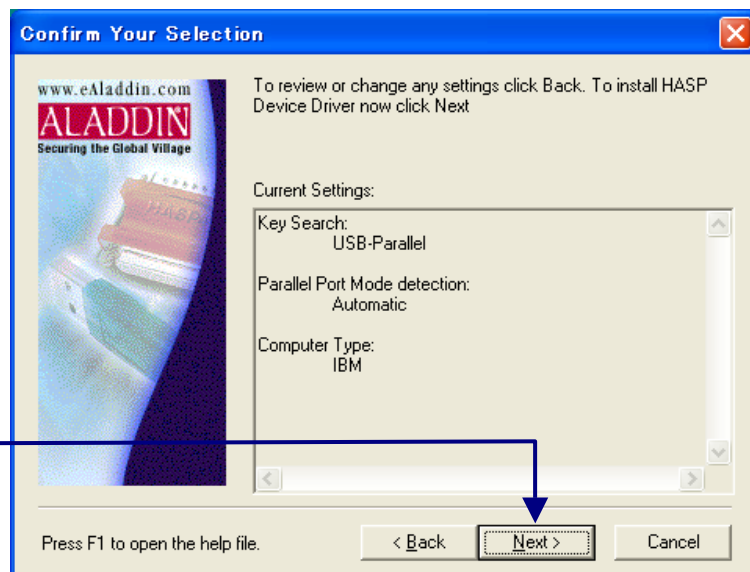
Confirm Your Selection

www.eAladdin.com
ALADDIN
Securing the Global Village

HASP

To review or change any settings click Back. To install HASP Device Driver now click Next

Current Settings:

Key Search:
USB-Parallel

Parallel Port Mode detection:
Automatic

Computer Type:
IBM

Press F1 to open the help file.

< Back

Next >

Cancel